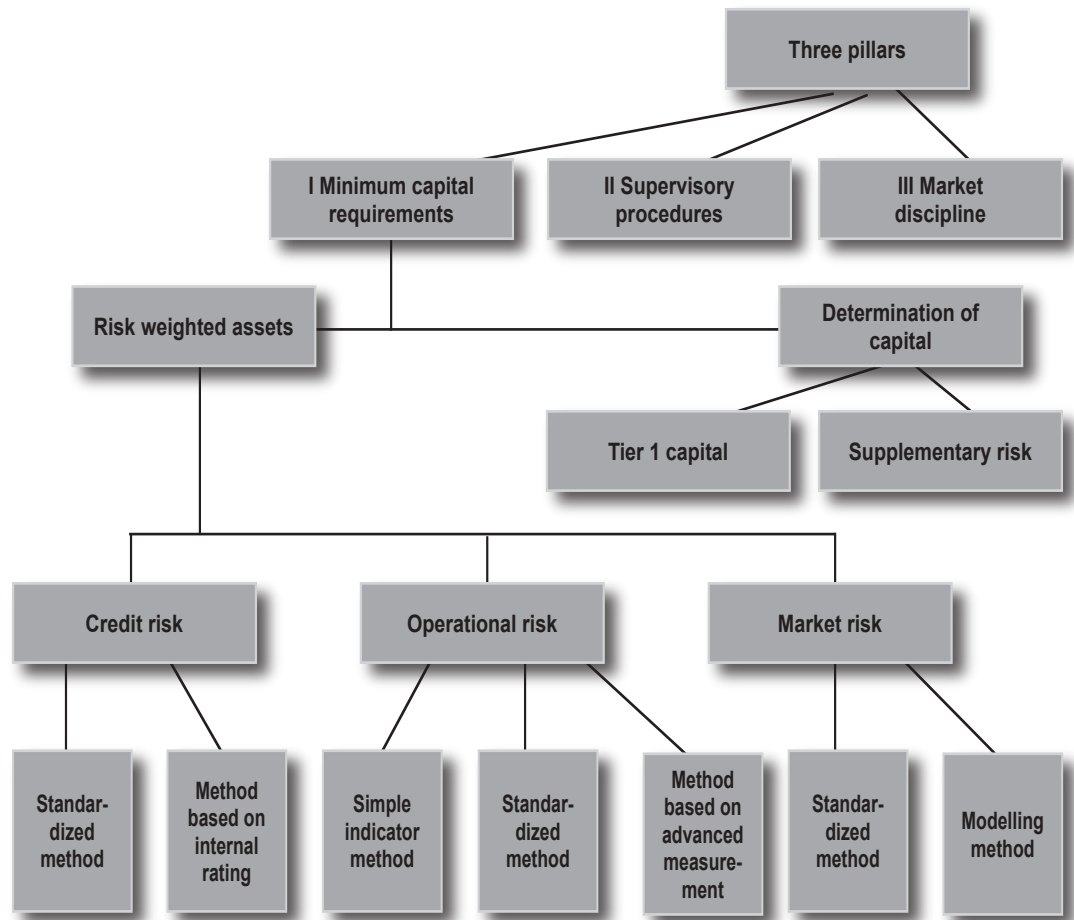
Three pillars

I Minimum capital requirements

II Supervisory procedures

III Market discipline

Risk weighted assets

Determination of capital

Tier 1 capital

Supplementary risk

Credit risk

Operational risk

Market risk

Standardized method

Method based on internal rating

Simple indicator method

Standardized method

Method based on advanced measurement

Standardized method

Modelling method